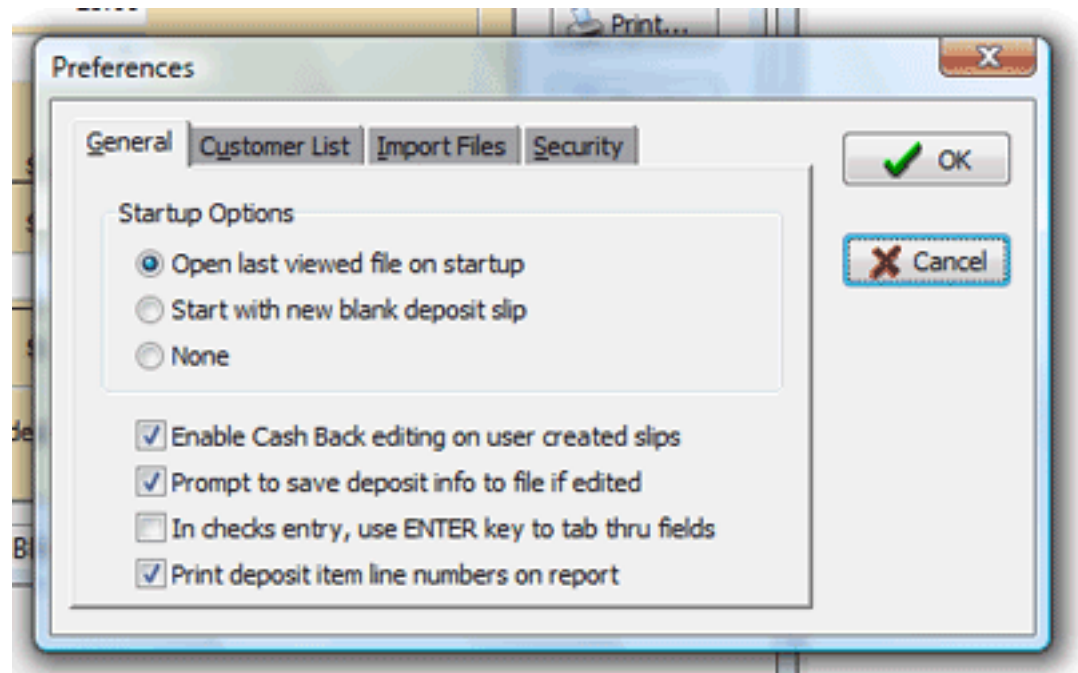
Print...

Preferences

General | Customer List | Import Files | Security

OK

Cancel

Startup Options

Open last viewed file on startup

Start with new blank deposit slip

None

Enable Cash Back editing on user created slips

Prompt to save deposit info to file if edited

In checks entry, use ENTER key to tab thru fields

Print deposit item line numbers on report